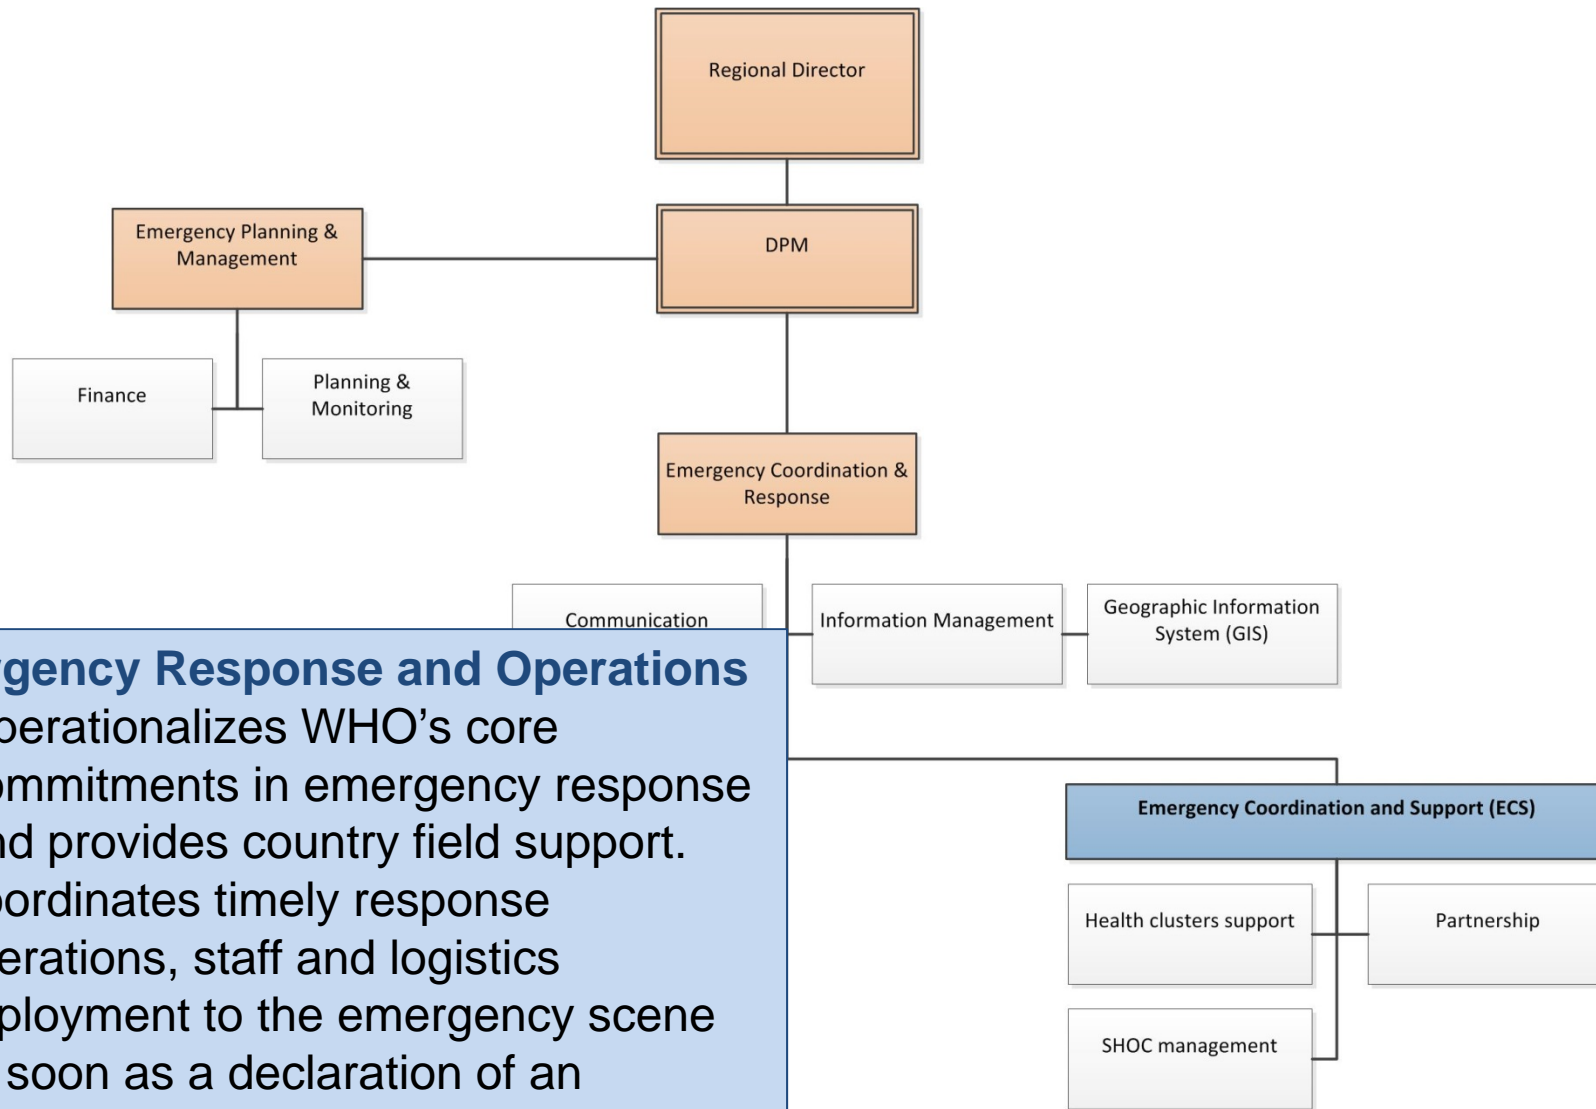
Regional Director

Emergency Planning & Management

DPM

Finance

Planning & Monitoring

Emergency Coordination & Response

Communication

Information Management

Geographic Information System (GIS)

gency Response and Operations

perationalizes WHO's core mmitments in emergency response d provides country field support. ordinates timely response erations, staff and logistics ployment to the emergency scene soon as a declaration of an

Emergency Coordination and Support (ECS)

Health clusters support

Partnership

SHOC management